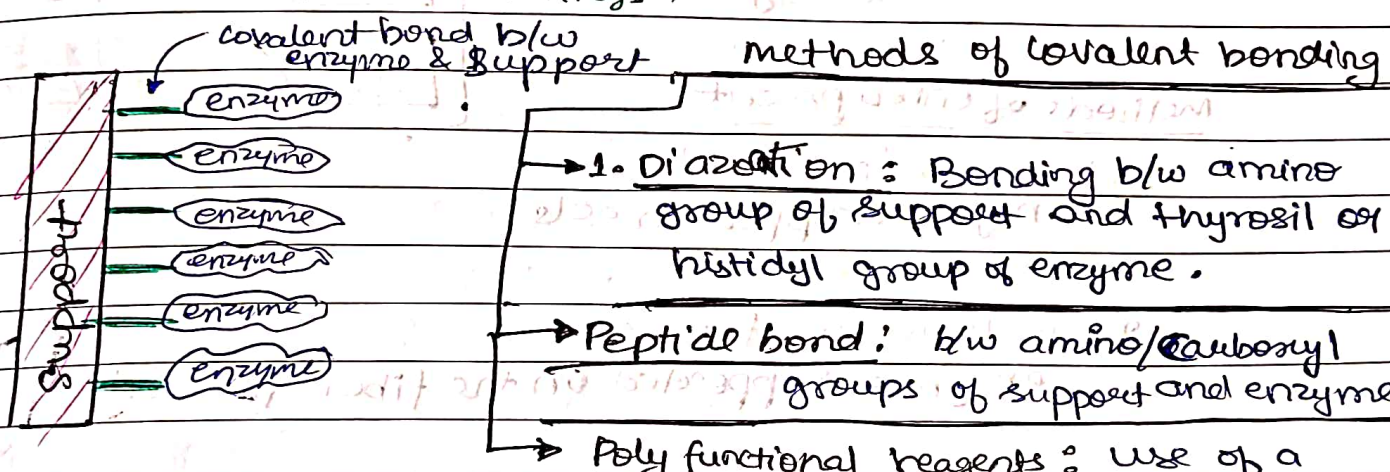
covalent bond b/w enzyme & support

Support

enzyme

enzyme

enzyme

enzyme

enzyme

enzyme

Methods of covalent bonding

1. Diazotion : Bonding b/w amino group of support and thyrosil or histidyl group of enzyme.

Peptide bond: b/w amino/carboxyl groups of support and enzyme

Poly functional reagents : use of a